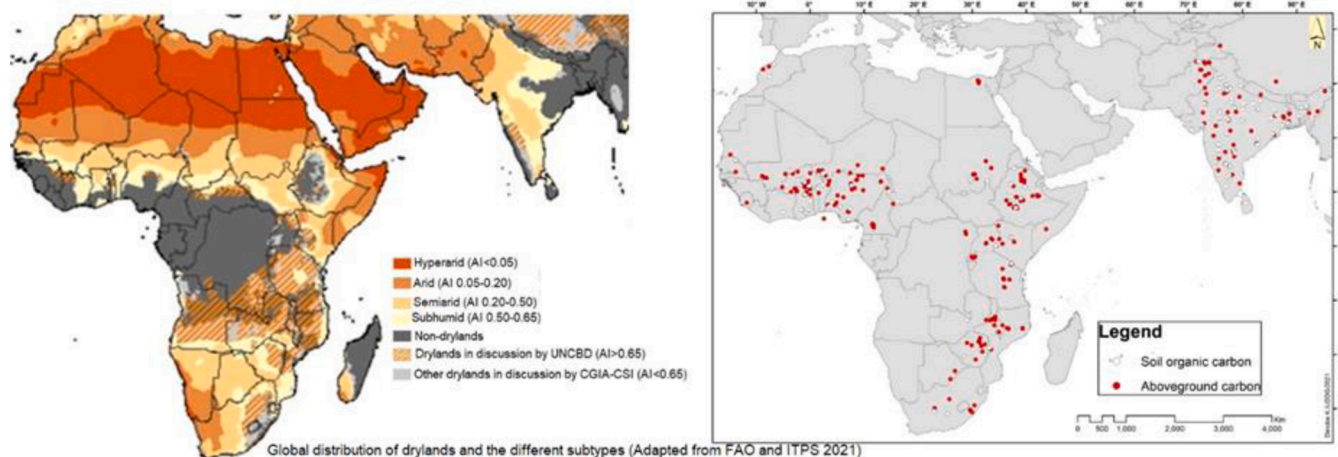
Hyperarid (AI<0.05)
Arid (AI 0.05-0.20)
Semiarid (AI 0.20-0.50)
Subhumid (AI 0.50-0.65)
Non-drylands
Drylands in discussion by UNCBD (AI>0.65)
Other drylands in discussion by CGIA-CSI (AI<0.65)

Global distribution of drylands and the different subtypes (Adapted from FAO and ITPS 2021)

10° W 0° 10° E 20° E 30° E 40° E 50° E 60° E 70° E 80° E 90° E

N

Legend
Soil organic carbon
Aboveground carbon

0 500 1,000 2,000 3,000 4,000 Km